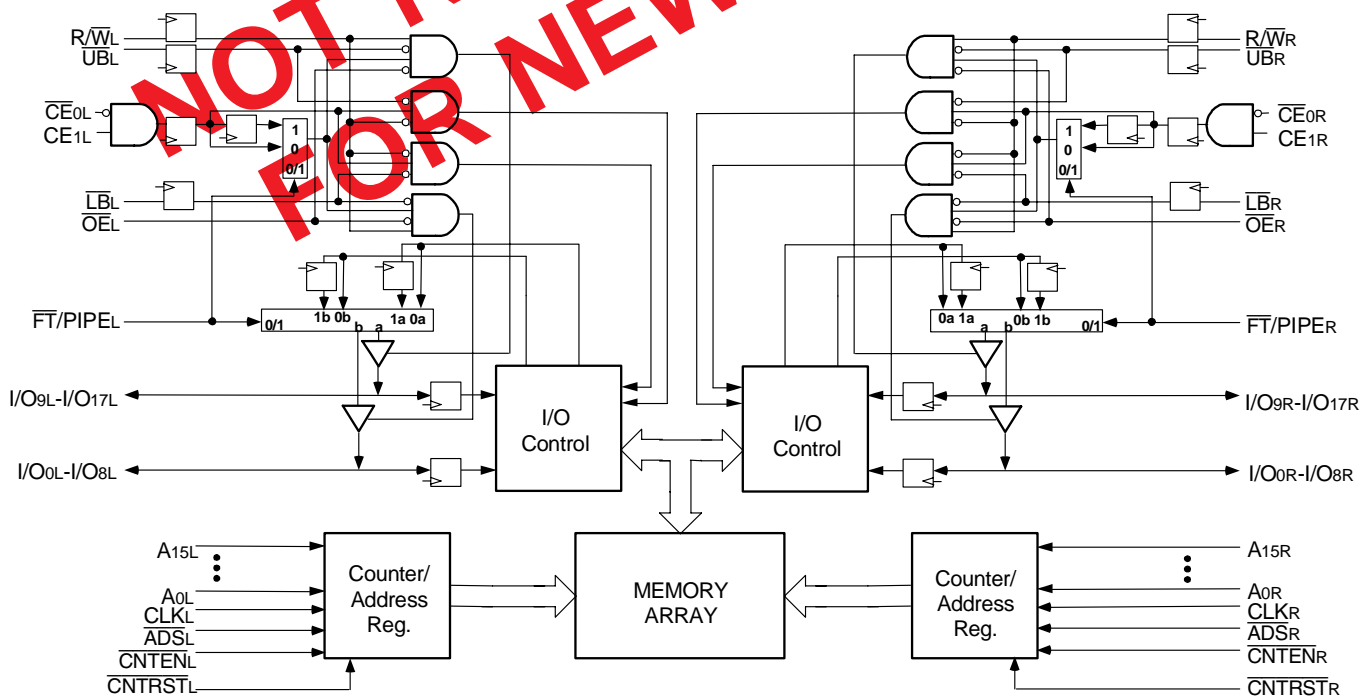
NOT R
FOR NEW

$R/\overline{W}_L$
$\overline{UB}_L$
$\overline{CE}_{0L}$
$CE_{1L}$
$\overline{LB}_L$
$\overline{OE}_L$
1
0
0/1
$\overline{FT}/PIPE_L$
0/1
1b 0b
1a 0a
b
a
$I/O_{9L}-I/O_{17L}$
$I/O_{0L}-I/O_{8L}$
I/O Control

$R/\overline{W}_R$
$\overline{UB}_R$
$\overline{CE}_{0R}$
$CE_{1R}$
$\overline{LB}_R$
$\overline{OE}_R$
1
0
0/1
$\overline{FT}/PIPE_R$
0a 1a
a
b
0b 1b
0/1
$I/O_{9R}-I/O_{17R}$
$I/O_{0R}-I/O_{8R}$
I/O Control

$A_{15L}$
$A_{0L}$
$\overline{CLK}_L$
$\overline{ADS}_L$
$\overline{CNTEN}_L$
$\overline{CNTRST}_L$
Counter/ Address Reg.

MEMORY ARRAY

Counter/ Address Reg.
$A_{15R}$
$A_{0R}$
$\overline{CLK}_R$
$\overline{ADS}_R$
$\overline{CNTEN}_R$
$\overline{CNTRST}_R$